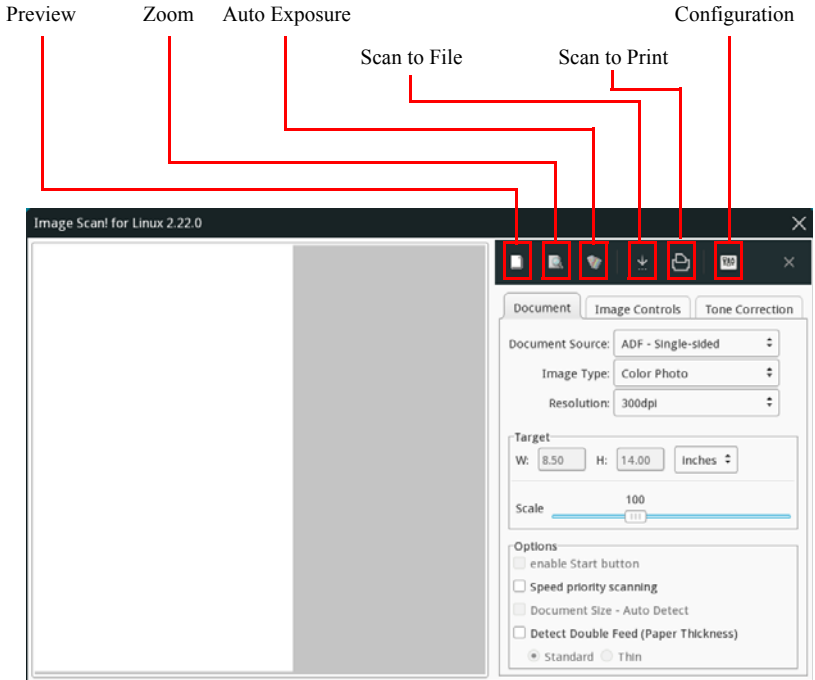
Preview Zoom Auto Exposure Configuration

Scan to File Scan to Print

Image Scan! for Linux 2.22.0

Document | Image Controls | Tone Correction

Document Source: ADF - Single-sided

Image Type: Color Photo

Resolution: 300dpi

Target

W: 8.50 H: 14.00 Inches

Scale 100

Options

enable Start button

Speed priority scanning

Document Size - Auto Detect

Detect Double Feed (Paper Thickness)

Standard Thin